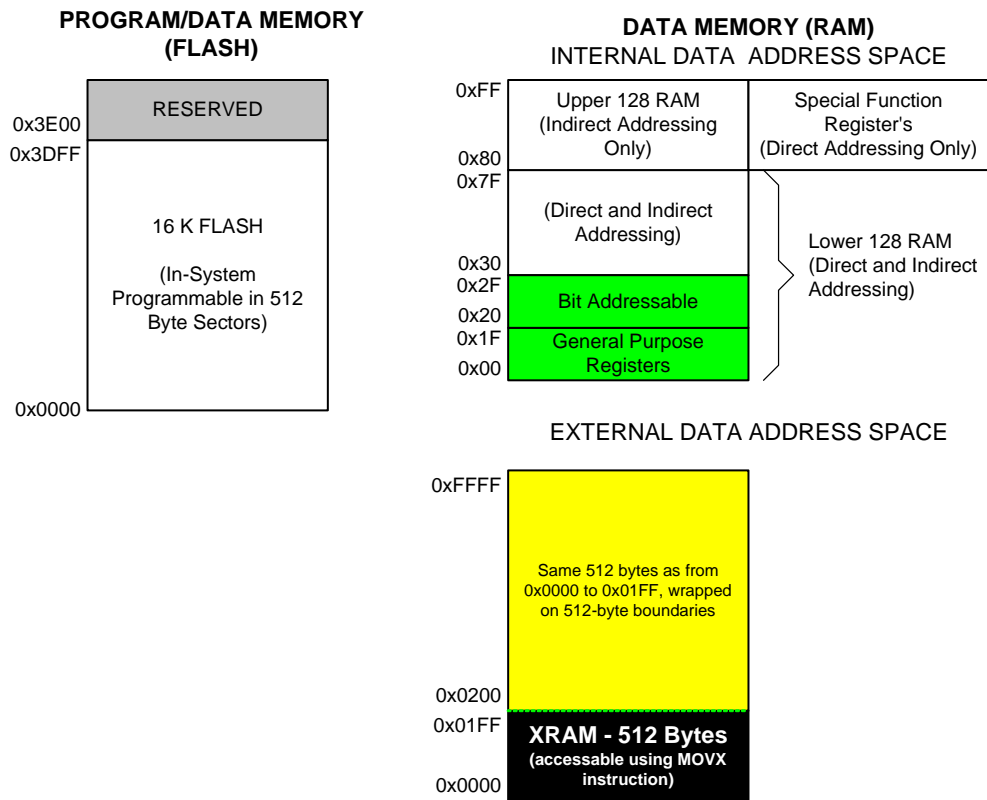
PROGRAM/DATA MEMORY (FLASH)

0x3E00
RESERVED
0x3DFF

16 K FLASH

(In-System Programmable in 512 Byte Sectors)

0x0000

DATA MEMORY (RAM)
INTERNAL DATA ADDRESS SPACE

0xFF
Upper 128 RAM (Indirect Addressing Only)
0x80

Special Function Register's (Direct Addressing Only)

0x7F
(Direct and Indirect Addressing)
0x30

Lower 128 RAM (Direct and Indirect Addressing)

0x2F
Bit Addressable
0x20
0x1F
General Purpose Registers
0x00

EXTERNAL DATA ADDRESS SPACE

0xFFFF

Same 512 bytes as from 0x0000 to 0x01FF, wrapped on 512-byte boundaries

0x0200
0x01FF
XRAM - 512 Bytes
(accessable using MOVX instruction)
0x0000